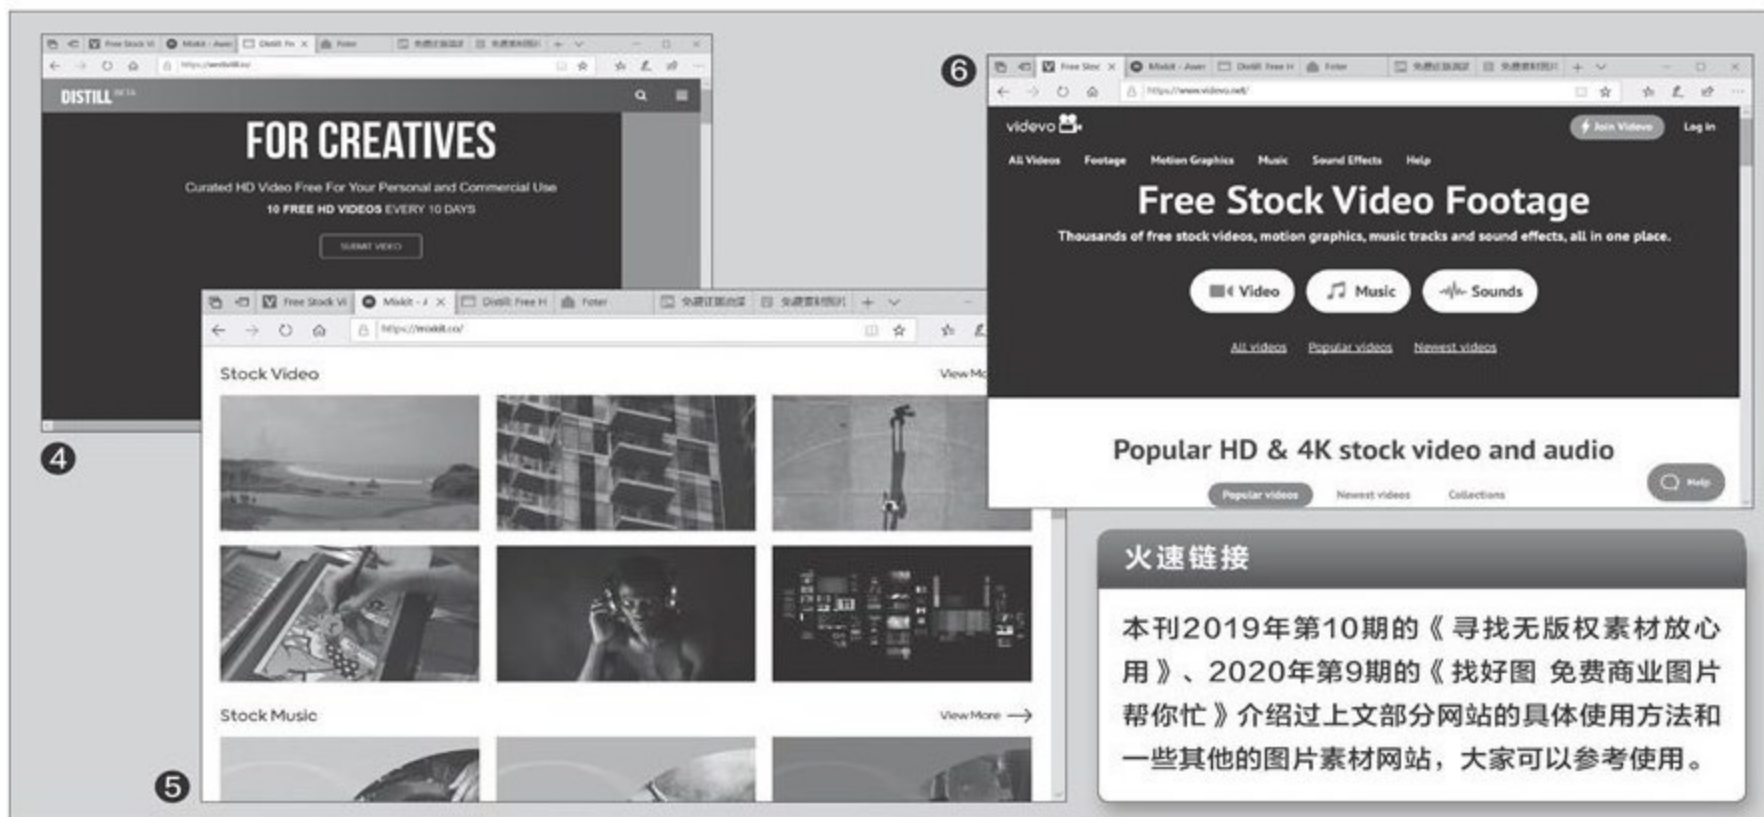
Free Stock Vi | Mixkit - Awe | Distill: Fre | Fotor

https://wedistill.io/

DISTILL BETA

FOR CREATIVES

Curated HD Video Free For Your Personal and Commercial Use

10 FREE HD VIDEOS EVERY 10 DAYS

SUBMIT VIDEO

❹

Free Stock Vi | Mixkit - A | Distill: Free H | Fotor

https://mixkit.co/

Stock Video

View Mo

Stock Music

View More ⟶

❺

❻

Free Stoc | Mixkit - Awe | Distill: Free H | Fotor

https://www.videvo.net/

videvo

Join Videvo

Log in

All Videos Footage Motion Graphics Music Sound Effects Help

Free Stock Video Footage

Thousands of free stock videos, motion graphics, music tracks and sound effects, all in one place.

Video

Music

Sounds

All videos Popular videos Newest videos

Popular HD & 4K stock video and audio

Popular videos Newest videos Collections

Help

火速链接

本刊2019年第10期的《寻找无版权素材放心用》、2020年第9期的《找好图 免费商业图片帮你忙》介绍过上文部分网站的具体使用方法和一些其他的图片素材网站，大家可以参考使用。